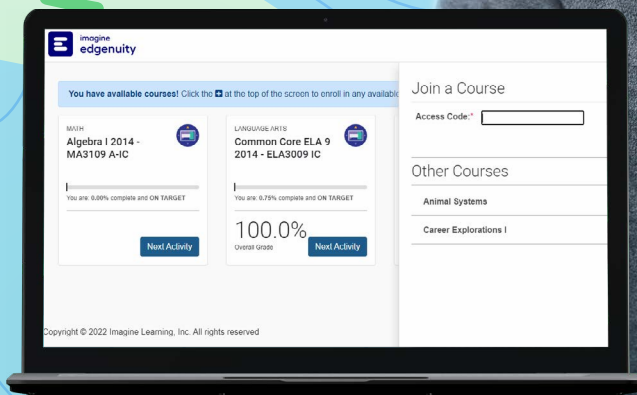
imagine
edgenuity

You have available courses! Click the ➕ at the top of the screen to enroll in any availab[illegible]

MATH
Algebra I 2014 - MA3109 A-IC

You are: 0.00% complete and ON TARGET

Next Activity

LANGUAGE ARTS
Common Core ELA 9 2014 - ELA3009 IC

You are: 0.75% complete and ON TARGET

100.0%
Overall Grade

Next Activity

Join a Course

Access Code:*

Other Courses

Animal Systems

Career Explorations I

Copyright © 2022 Imagine Learning, Inc. All rights reserved